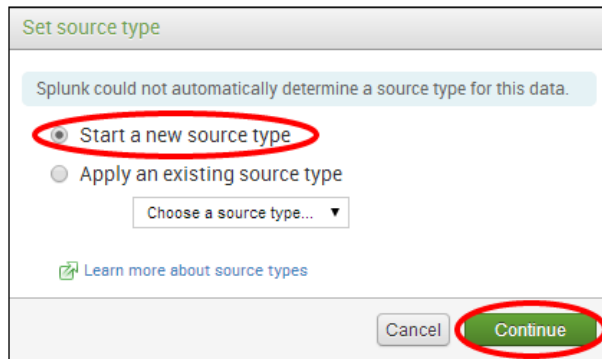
Set source type

Splunk could not automatically determine a source type for this data.

Start a new source type

Apply an existing source type

Choose a source type... ▼

Learn more about source types

Cancel

Continue